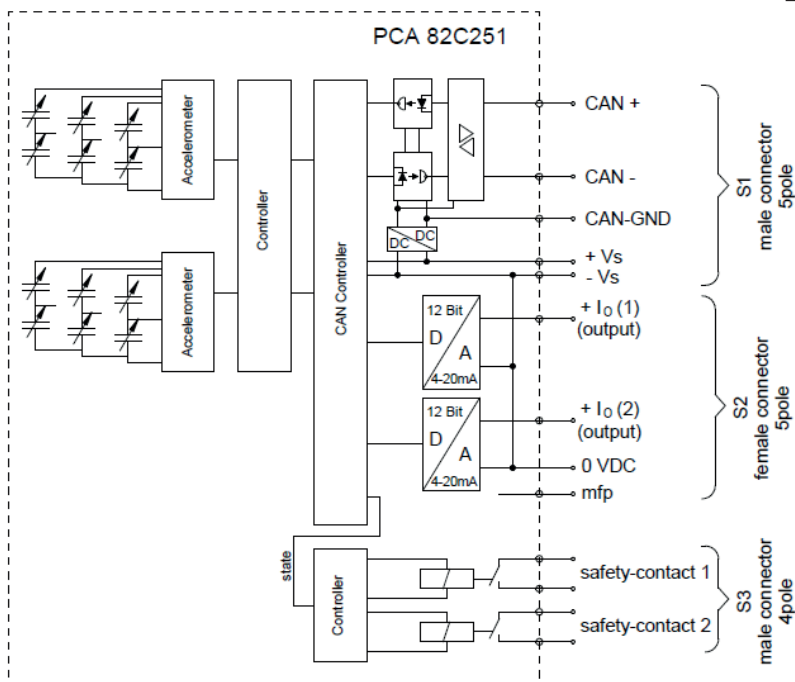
PCA 82C251

Accelerometer

Accelerometer

Controller

CAN Controller

DC DC

12 Bit
D
A
4-20mA

12 Bit
D
A
4-20mA

state

Controller

CAN +

CAN -

CAN-GND

+ Vs

- Vs

+ $I_O$ (1)
(output)

+ $I_O$ (2)
(output)

0 VDC

mfp

safety-contact 1

safety-contact 2

S1
male connector
5pole

S2
female connector
5pole

S3
male connector
4pole